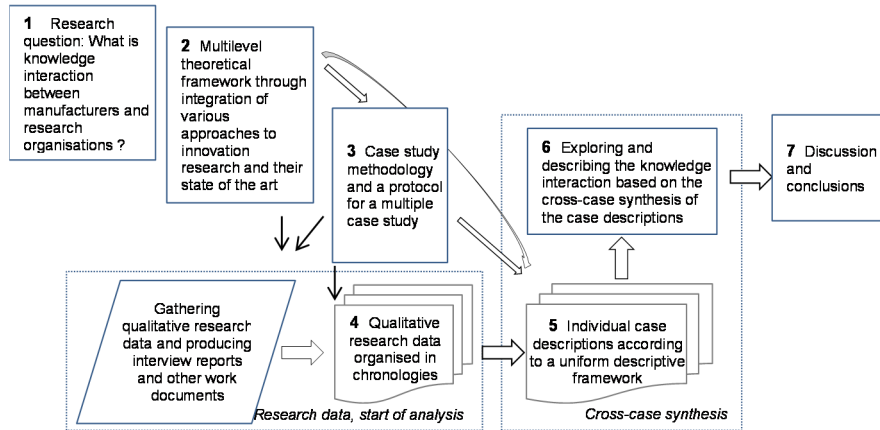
**1** Research question: What is knowledge interaction between manufacturers and research organisations ?

**2** Multilevel theoretical framework through integration of various approaches to innovation research and their state of the art

**3** Case study methodology and a protocol for a multiple case study

**6** Exploring and describing the knowledge interaction based on the cross-case synthesis of the case descriptions

**7** Discussion and conclusions

Gathering qualitative research data and producing interview reports and other work documents

**4** Qualitative research data organised in chronologies

Research data, start of analysis

**5** Individual case descriptions according to a uniform descriptive framework

Cross-case synthesis